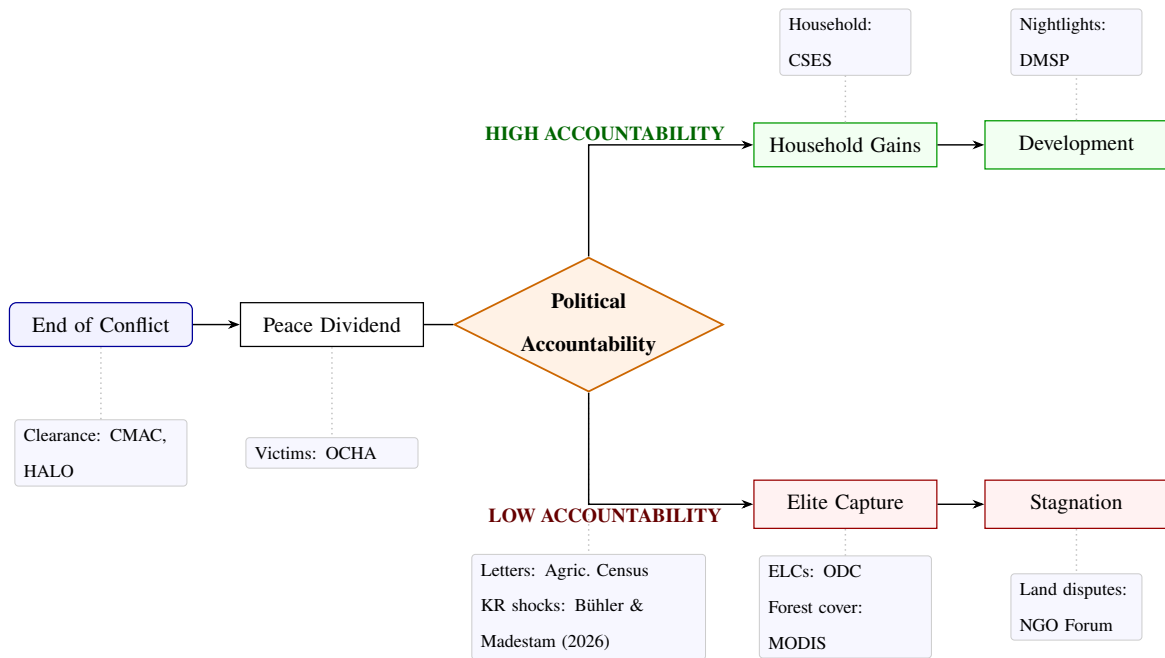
Household: CSES

Nightlights: DMSP

HIGH ACCOUNTABILITY

Household Gains

Development

End of Conflict

Peace Dividend

Political Accountability

Clearance: CMAC, HALO

Victims: OCHA

LOW ACCOUNTABILITY

Elite Capture

Stagnation

Letters: Agric. Census
KR shocks: Bühler & Madestam (2026)

ELCs: ODC
Forest cover: MODIS

Land disputes: NGO Forum